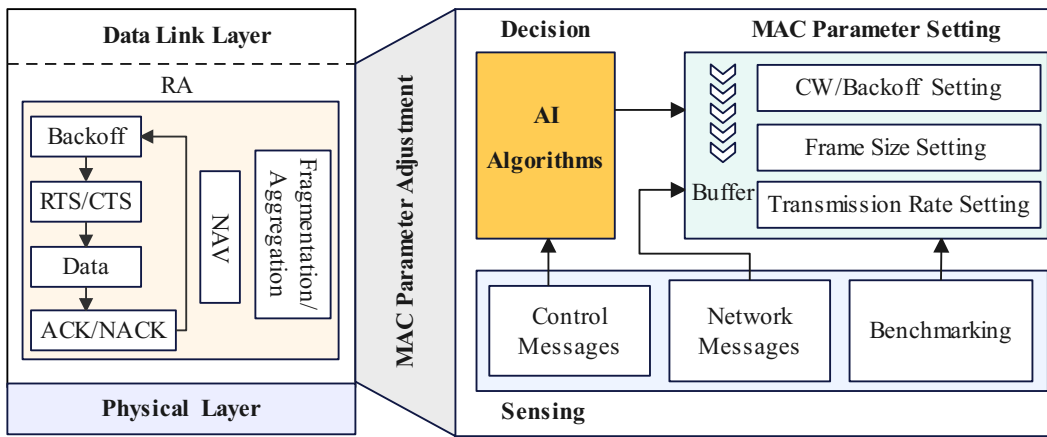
Data Link Layer

RA

Backoff

RTS/CTS

Data

ACK/NACK

NAV

Fragmentation/ Aggregation

Physical Layer

MAC Parameter Adjustment

Decision

MAC Parameter Setting

AI Algorithms

CW/Backoff Setting

Frame Size Setting

Buffer

Transmission Rate Setting

Control Messages

Network Messages

Benchmarking

Sensing